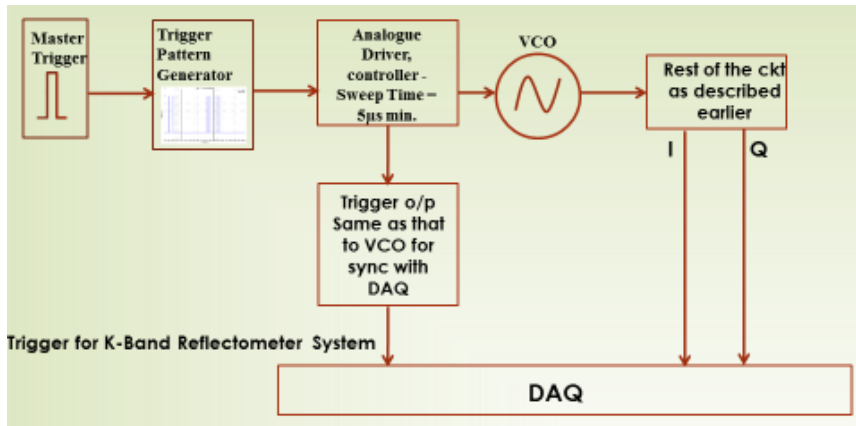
Master Trigger

Trigger Pattern Generator

Analogue Driver, controller - Sweep Time = 5μs min.

VCO

Rest of the ckt as described earlier

I

Q

Trigger o/p Same as that to VCO for sync with DAQ

Trigger for K-Band Reflectometer System

DAQ